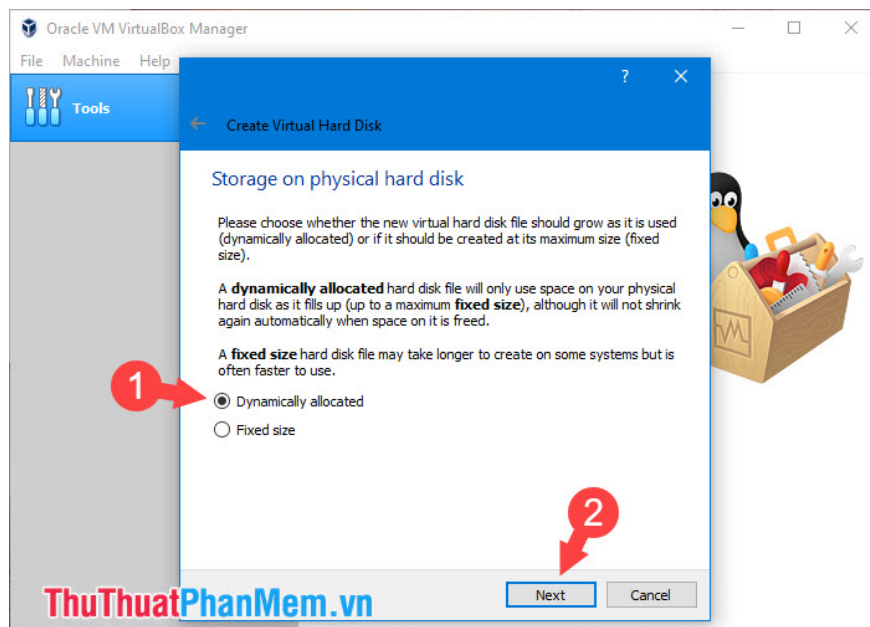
Oracle VM VirtualBox Manager

File Machine Help

Tools

?

Create Virtual Hard Disk

Storage on physical hard disk

Please choose whether the new virtual hard disk file should grow as it is used (dynamically allocated) or if it should be created at its maximum size (fixed size).

A **dynamically allocated** hard disk file will only use space on your physical hard disk as it fills up (up to a maximum **fixed size**), although it will not shrink again automatically when space on it is freed.

A **fixed size** hard disk file may take longer to create on some systems but is often faster to use.

1

Dynamically allocated

Fixed size

2

Next

Cancel

ThuThuatPhanMem.vn